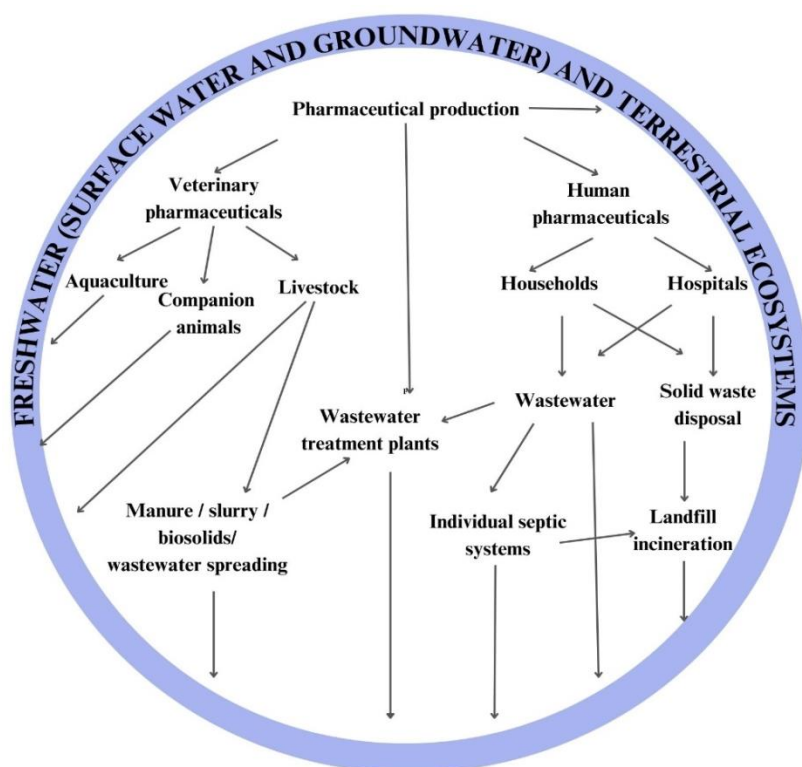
FRESHWATER (SURFACE WATER AND GROUNDWATER) AND TERRESTRIAL ECOSYSTEMS

Pharmaceutical production

Veterinary pharmaceuticals

Human pharmaceuticals

Aquaculture

Companion animals

Livestock

Households

Hospitals

Wastewater

Solid waste disposal

Wastewater treatment plants

Manure / slurry / biosolids/ wastewater spreading

Individual septic systems

Landfill incineration